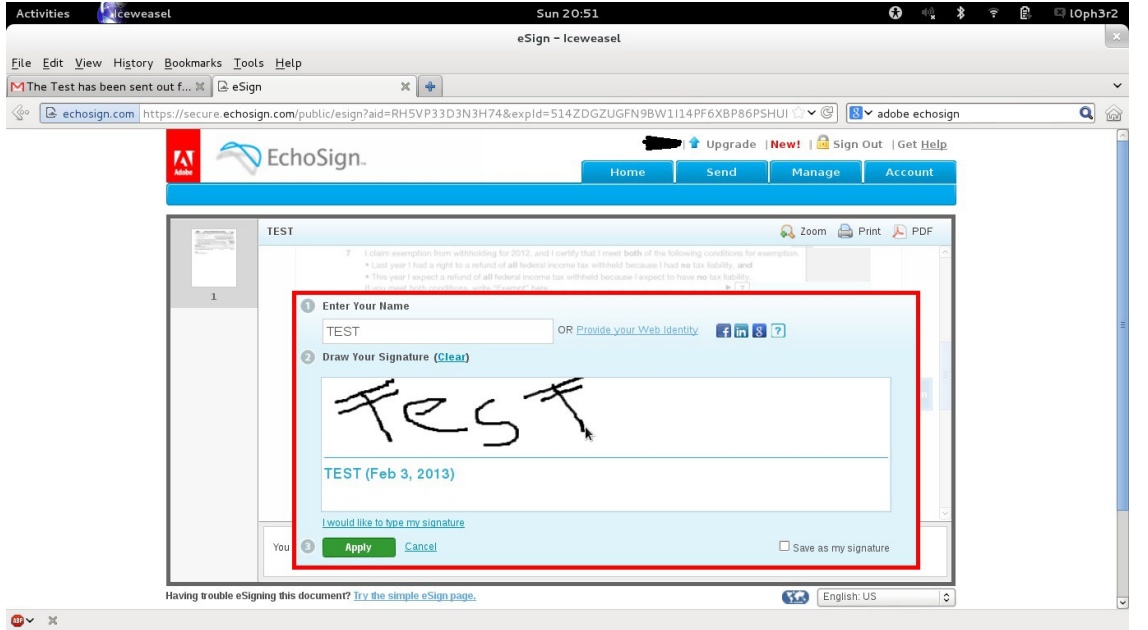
Activities Iceweasel Sun 20:51 l0ph3r2

eSign - Iceweasel

File Edit View History Bookmarks Tools Help

The Test has been sent out f... eSign

echosign.com https://secure.echosign.com/public/esign?aid=RH5VP33D3N3H74&expId=514ZDGZUGFN9BW1I14PF6XBP86PSHUI adobe echosign

Adobe EchoSign

Upgrade | New! | Sign Out | Get Help

Home Send Manage Account

TEST Zoom Print PDF

1

7 I claim exemption from withholding for 2012, and I certify that I meet both of the following conditions for exemption.
• Last year I had a right to a refund of all federal income tax withheld because I had no tax liability, and
• This year I expect a refund of all federal income tax withheld because I expect to have no tax liability.
If you meet both conditions, write "Exempt" here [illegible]

1 Enter Your Name

TEST OR Provide your Web Identity ?

2 Draw Your Signature (Clear)

Test

TEST (Feb 3, 2013)

I would like to type my signature

You

3 Apply Cancel Save as my signature

Having trouble eSigning this document? Try the simple eSign page. English: US